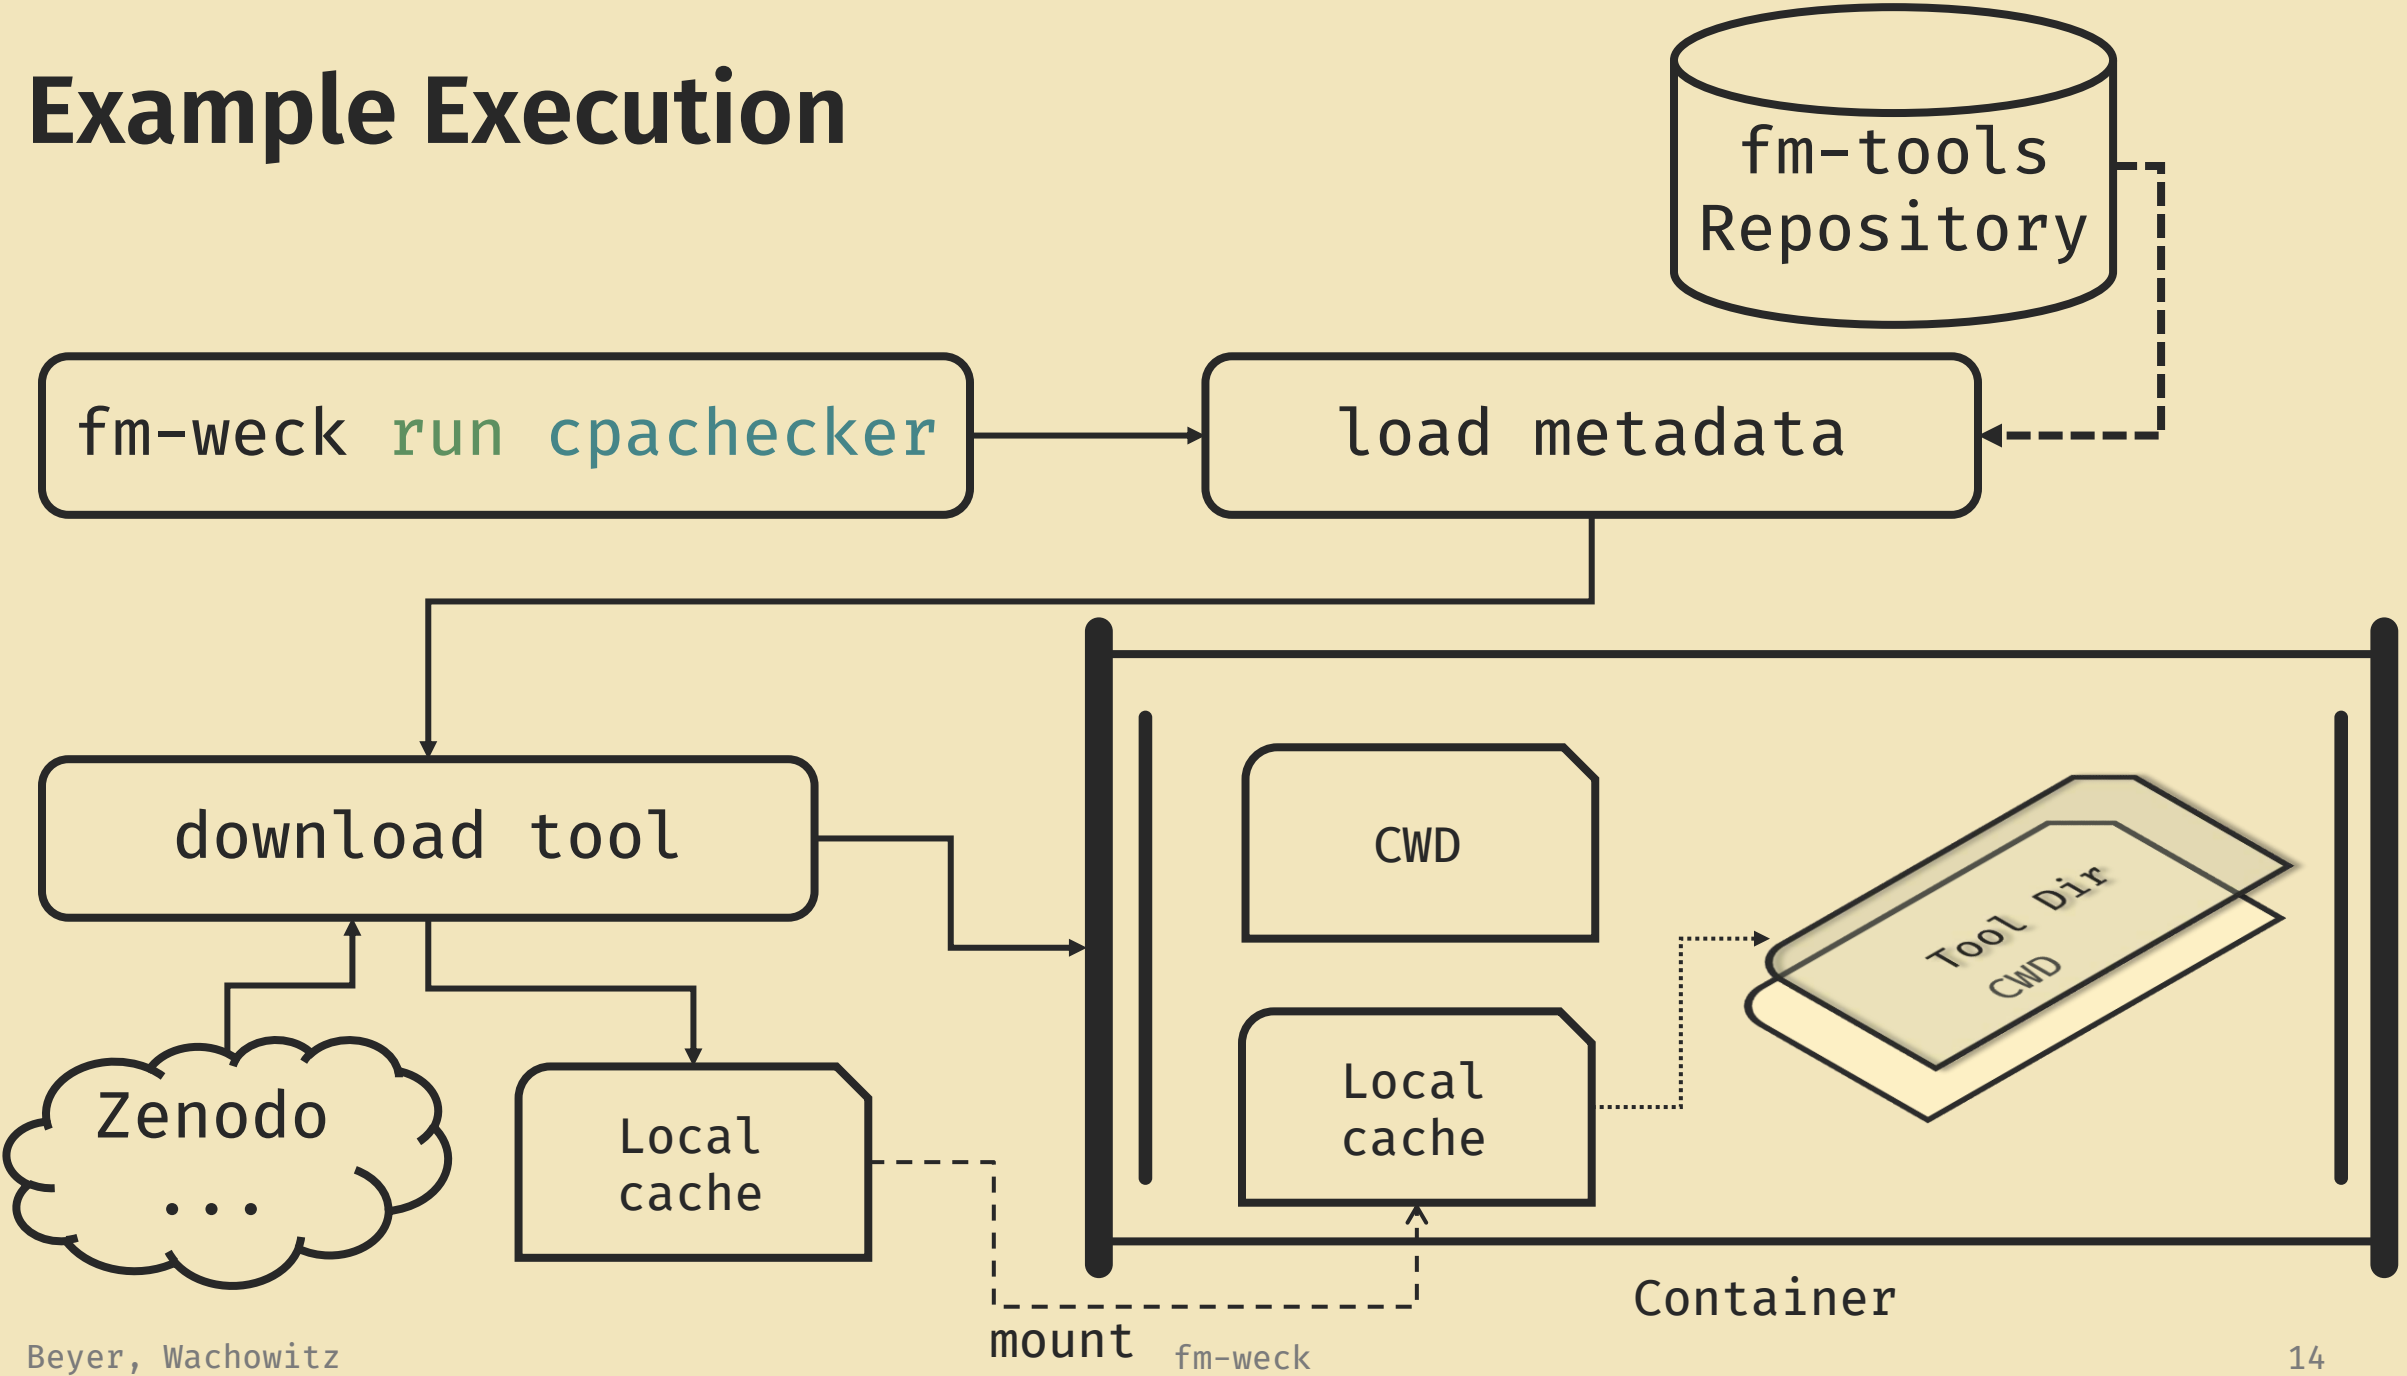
Example Execution

fm-tools Repository

fm-weck run cpachecker

load metadata

download tool

CWD

Tool Dir

CWD

Local cache

Zenodo

...

Local cache

Container

mount

Beyer, Wachowitz

fm-weck

14